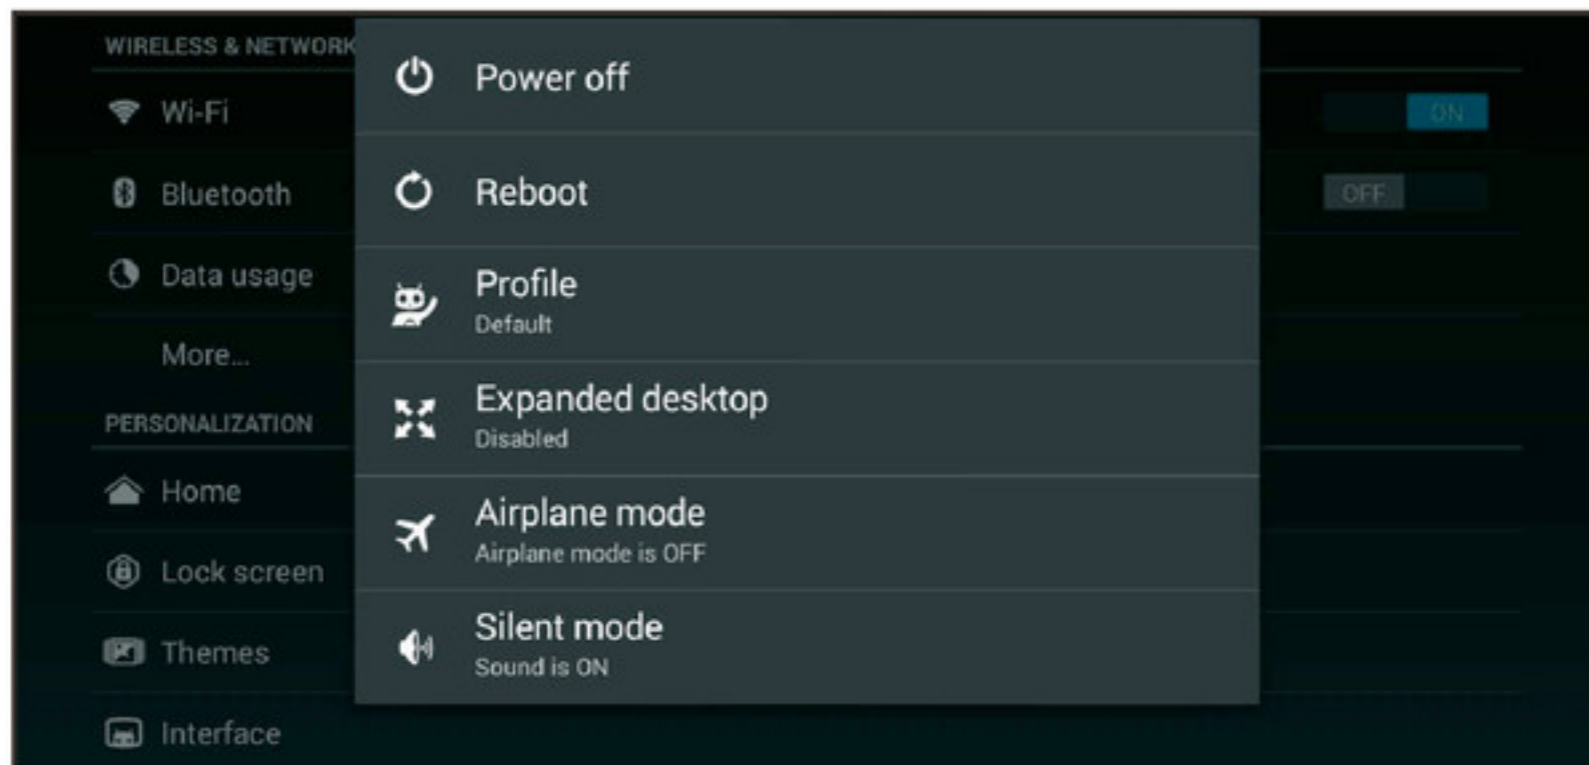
WIRELESS & NETWORK

Wi-Fi

ON

Bluetooth

OFF

Data usage

More...

PERSONALIZATION

Home

Lock screen

Themes

Interface

Power off

Reboot

Profile
Default

Expanded desktop
Disabled

Airplane mode
Airplane mode is OFF

Silent mode
Sound is ON